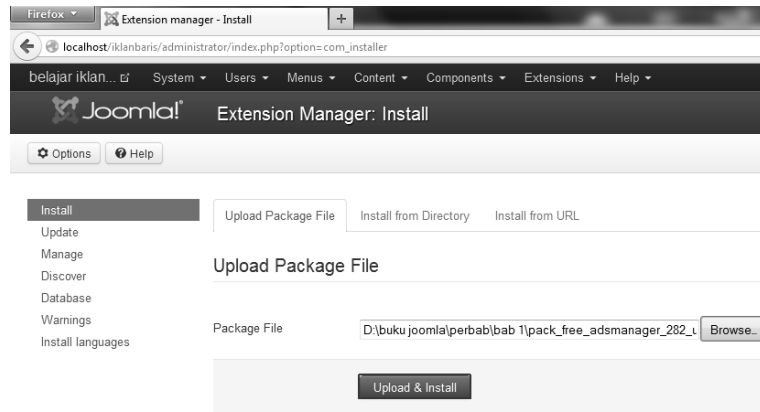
Firefox
Extension manager - Install
+
localhost/iklanbaris/administrator/index.php?option=com_installer
belajar iklan...
System
Users
Menus
Content
Components
Extensions
Help
Joomla!
Extension Manager: Install
Options
Help

Install
Update
Manage
Discover
Database
Warnings
Install languages

Upload Package File
Install from Directory
Install from URL

Upload Package File

Package File
D:\buku joomla\perbab\bab 1\pack_free_adsmanager_282_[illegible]
Browse...

Upload & Install